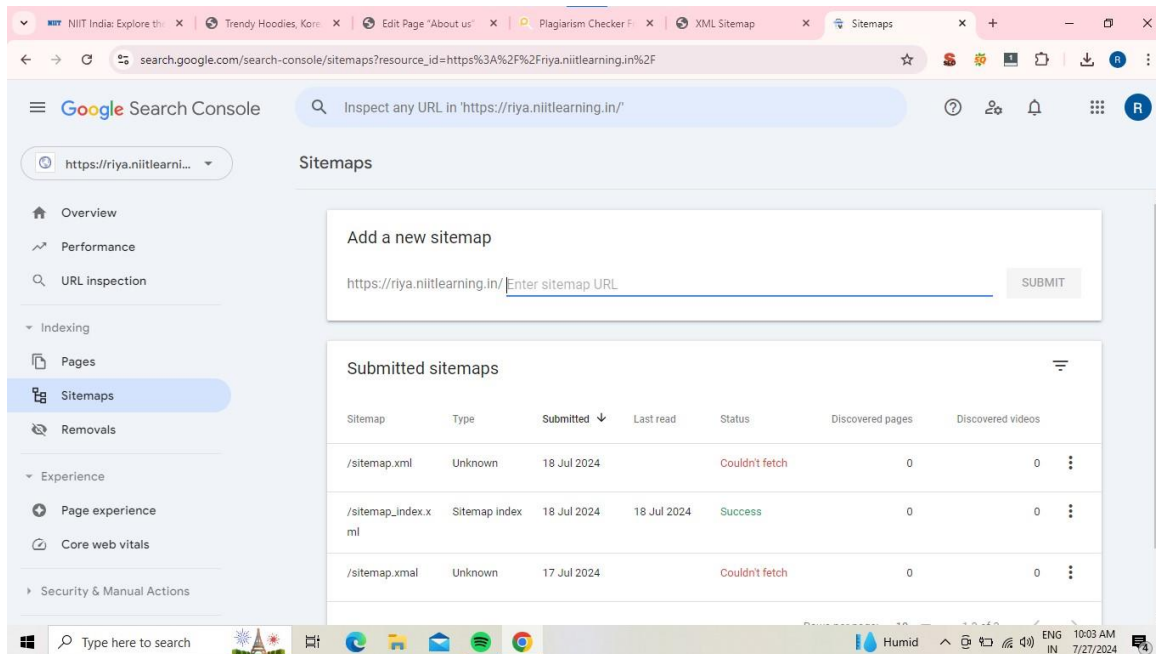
NIIT India: Explore th × | Trendy Hoodies, Kore × | Edit Page "About us" × | Plagiarism Checker F × | XML Sitemap × | Sitemaps × +

search.google.com/search-console/sitemaps?resource_id=https%3A%2F%2Friya.niitlearning.in%2F

Google Search Console

Inspect any URL in 'https://riya.niitlearning.in/'

https://riya.niitlearni...

Overview
Performance
URL inspection

Indexing
Pages
Sitemaps
Removals

Experience
Page experience
Core web vitals

Security & Manual Actions

Sitemaps

Add a new sitemap

https://riya.niitlearning.in/ Enter sitemap URL

SUBMIT

Submitted sitemaps

| Sitemap | Type | Submitted ↓ | Last read | Status | Discovered pages | Discovered videos |
|---|---|---|---|---|---|---|
| /sitemap.xml | Unknown | 18 Jul 2024 | | Couldn't fetch | 0 | 0 |
| /sitemap_index.xml | Sitemap index | 18 Jul 2024 | 18 Jul 2024 | Success | 0 | 0 |
| /sitemap.xmal | Unknown | 17 Jul 2024 | | Couldn't fetch | 0 | 0 |

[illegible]

Type here to search

Humid ENG IN 10:03 AM 7/27/2024